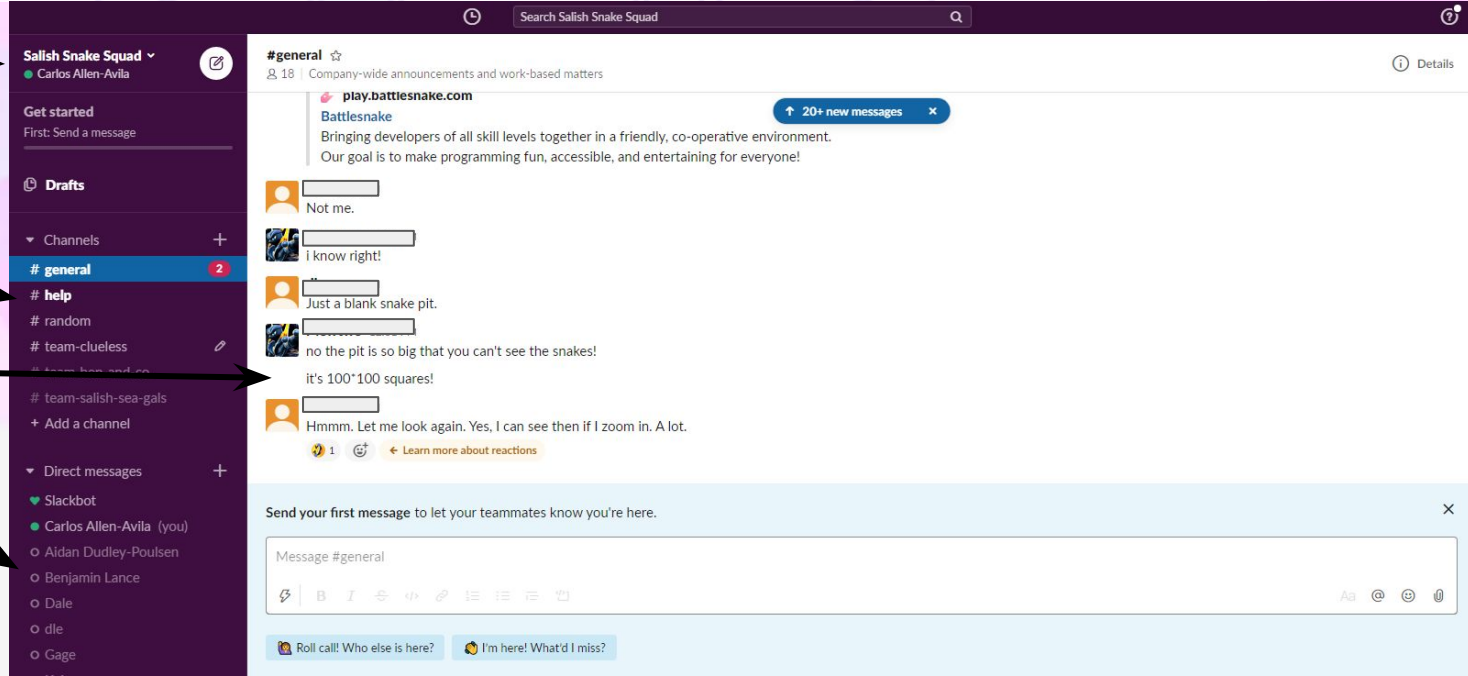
Search Salish Snake Squad

Salish Snake Squad
Carlos Allen-Avila

Get started
First: Send a message

Drafts

Channels
# general 2
# help
# random
# team-clueless
# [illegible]
# team-salish-sea-gals
+ Add a channel

Direct messages
Slackbot
Carlos Allen-Avila (you)
Aidan Dudley-Poulsen
Benjamin Lance
Dale
dle
Gage

#general
18 | Company-wide announcements and work-based matters

Details

play.battlesnake.com
Battlesnake
Bringing developers of all skill levels together in a friendly, co-operative environment.
Our goal is to make programming fun, accessible, and entertaining for everyone!

20+ new messages

Not me.

i know right!

Just a blank snake pit.

no the pit is so big that you can't see the snakes!

it's 100*100 squares!

Hmmm. Let me look again. Yes, I can see then if I zoom in. A lot.

1 Learn more about reactions

Send your first message to let your teammates know you're here.

Message #general

Roll call! Who else is here?
I'm here! What'd I miss?